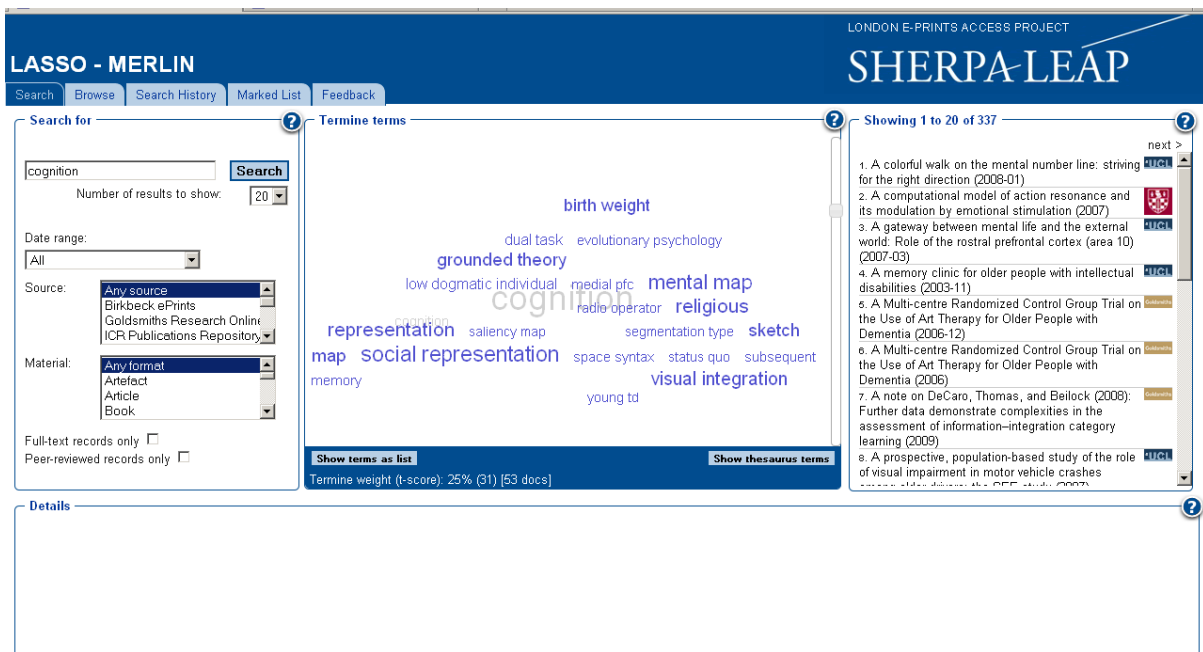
LASSO - MERLIN

LONDON E-PRINTS ACCESS PROJECT
SHERPA-LEAP

Search | Browse | Search History | Marked List | Feedback

Search for ?

cognition
Search
Number of results to show: 20

Date range:
All

Source:
Any source
Birkbeck ePrints
Goldsmiths Research Online
ICR Publications Repository

Material:
Any format
Artefact
Article
Book

Full-text records only
Peer-reviewed records only

Termine terms ?

birth weight
dual task evolutionary psychology
grounded theory
low dogmatic individual medial pfc mental map
cognition
radio operator religious
cognition
representation saliency map segmentation type sketch
map social representation space syntax status quo subsequent
memory visual integration
young td

Show terms as list
Show thesaurus terms
Termine weight (t-score): 25% (31) [53 docs]

Showing 1 to 20 of 337 ?

next >

1. A colorful walk on the mental number line: striving for the right direction (2008-01) UCL
2. A computational model of action resonance and its modulation by emotional stimulation (2007)
3. A gateway between mental life and the external world: Role of the rostral prefrontal cortex (area 10) (2007-03) UCL
4. A memory clinic for older people with intellectual disabilities (2003-11) UCL
5. A Multi-centre Randomized Control Group Trial on the Use of Art Therapy for Older People with Dementia (2006-12) Goldsmiths
6. A Multi-centre Randomized Control Group Trial on the Use of Art Therapy for Older People with Dementia (2006) Goldsmiths
7. A note on DeCaro, Thomas, and Beilock (2008): Further data demonstrate complexities in the assessment of information–integration category learning (2009) Goldsmiths
8. A prospective, population-based study of the role of visual impairment in motor vehicle crashes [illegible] UCL

Details ?